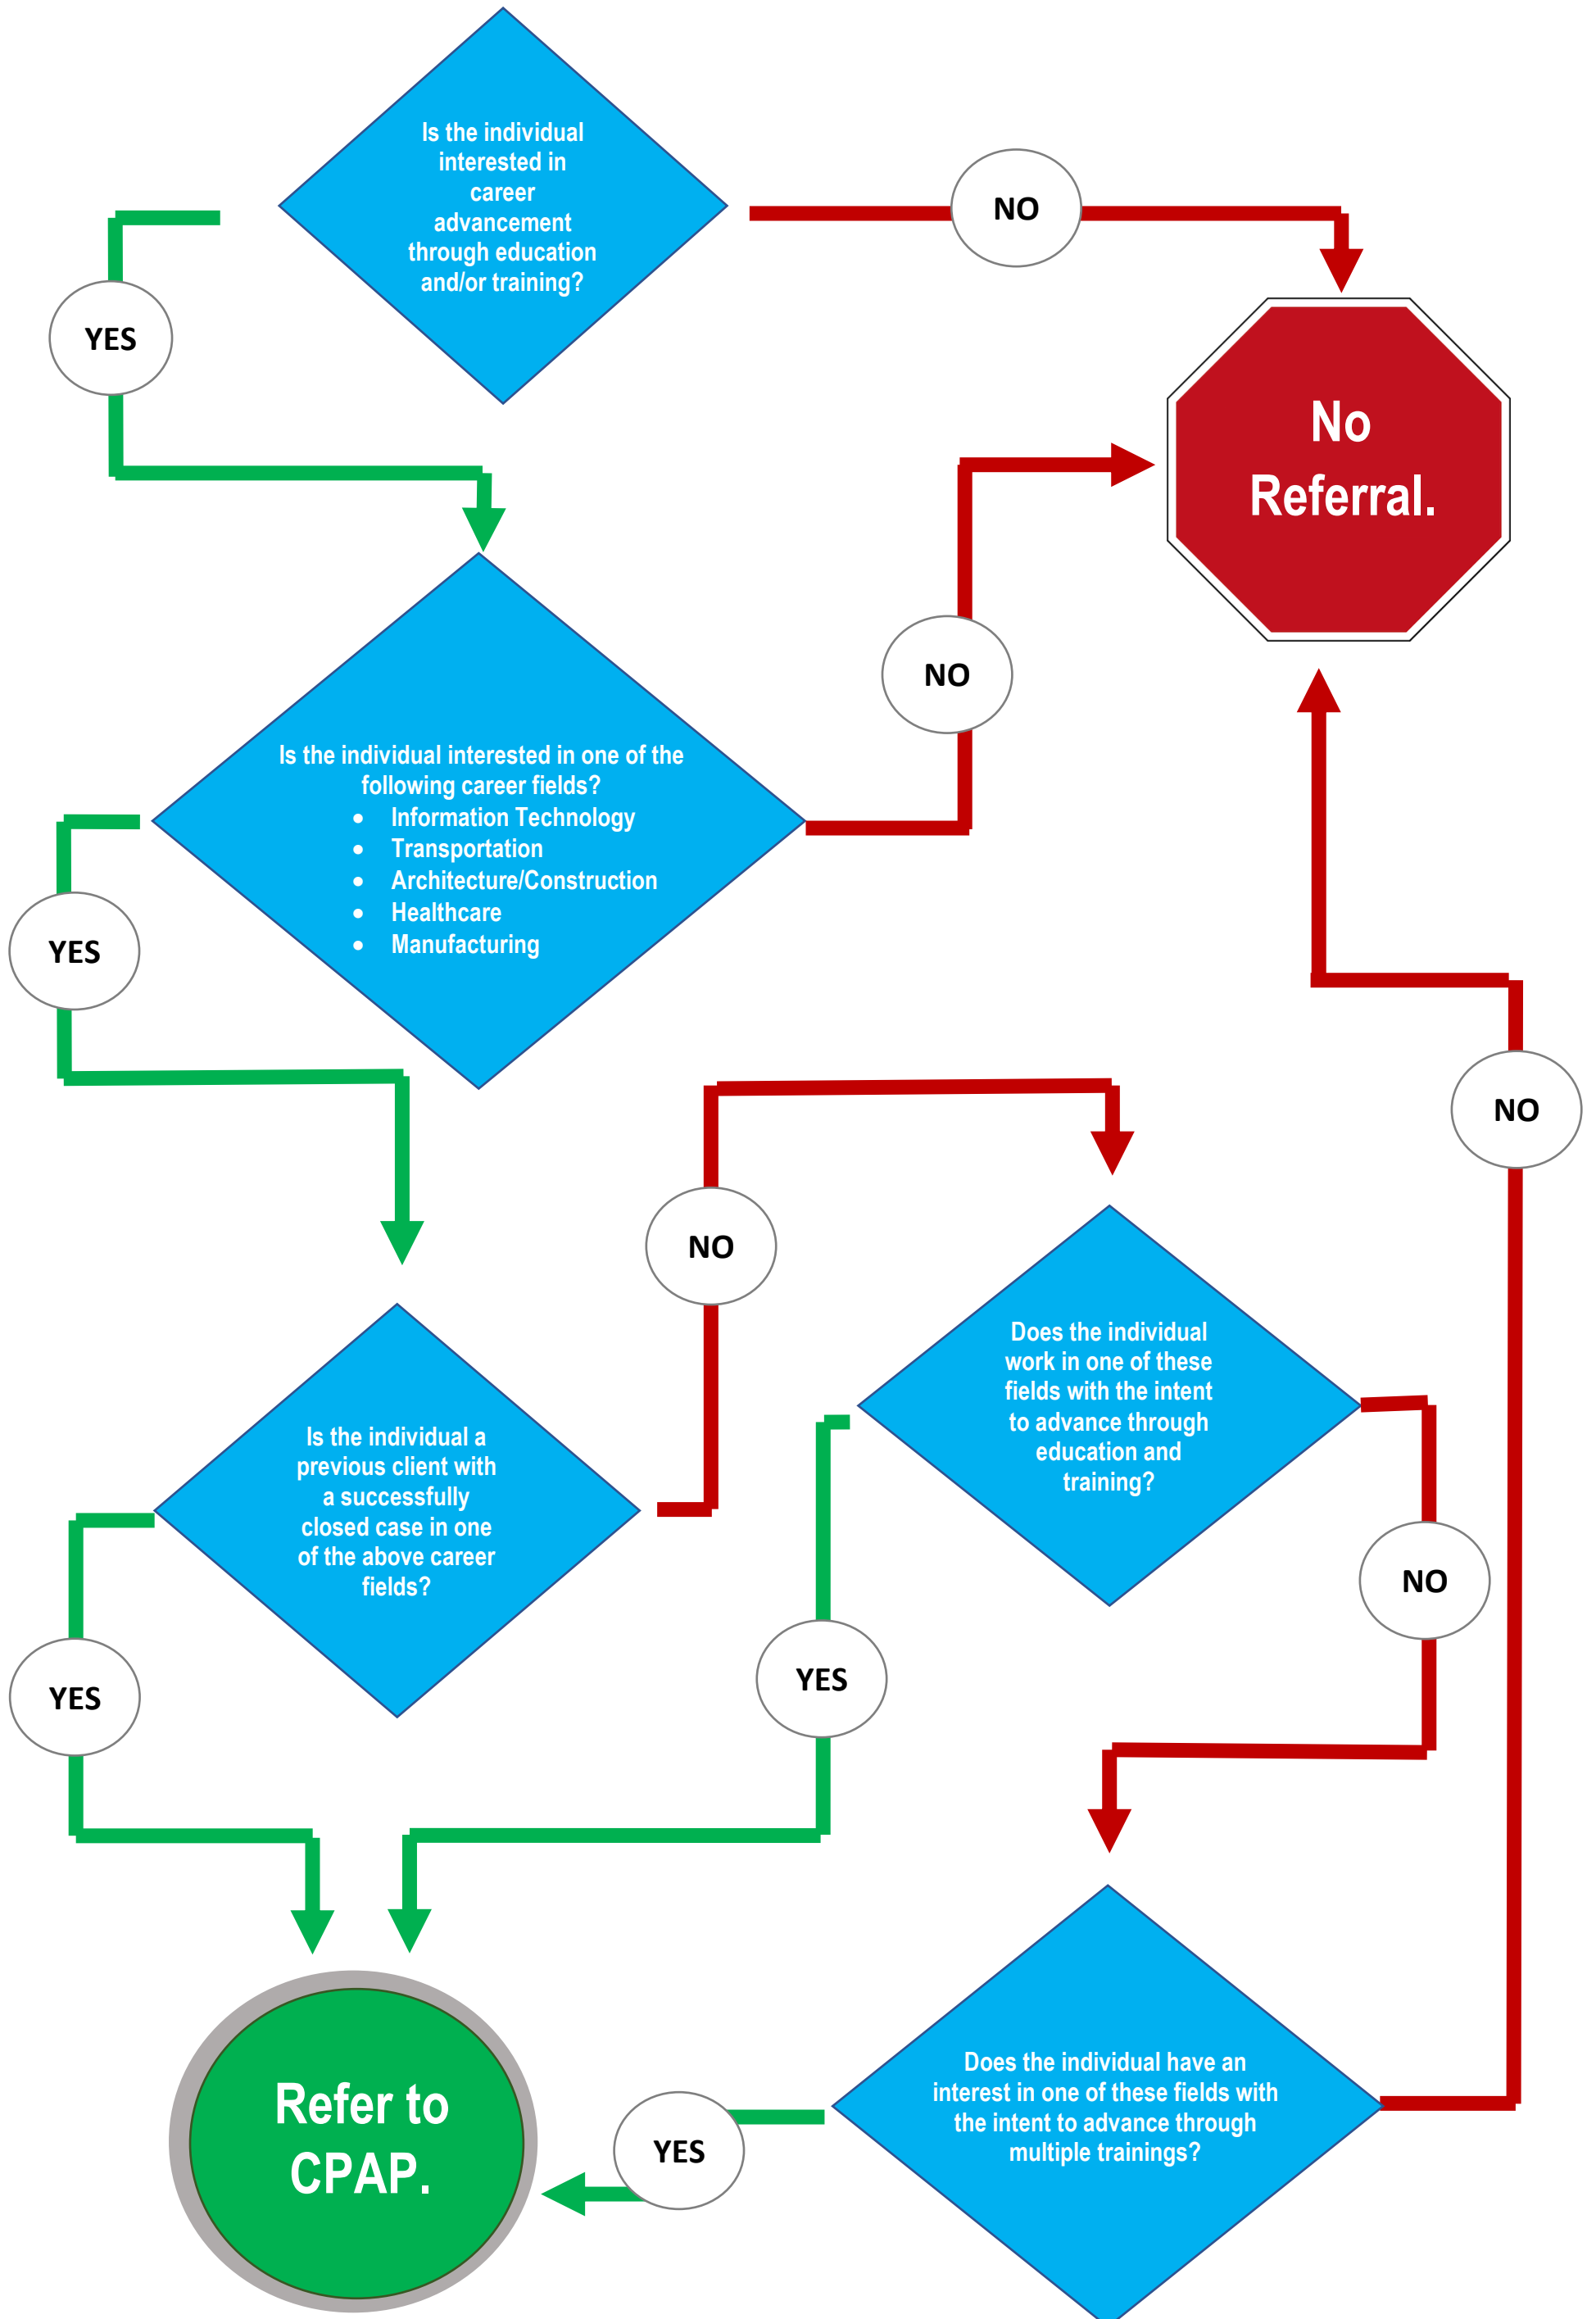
Is the individual interested in career advancement through education and/or training?

NO

YES

No Referral.

Is the individual interested in one of the following career fields?
- Information Technology
- Transportation
- Architecture/Construction
- Healthcare
- Manufacturing

NO

YES

NO

NO

Does the individual work in one of these fields with the intent to advance through education and training?

Is the individual a previous client with a successfully closed case in one of the above career fields?

NO

YES

YES

Refer to CPAP.

YES

Does the individual have an interest in one of these fields with the intent to advance through multiple trainings?